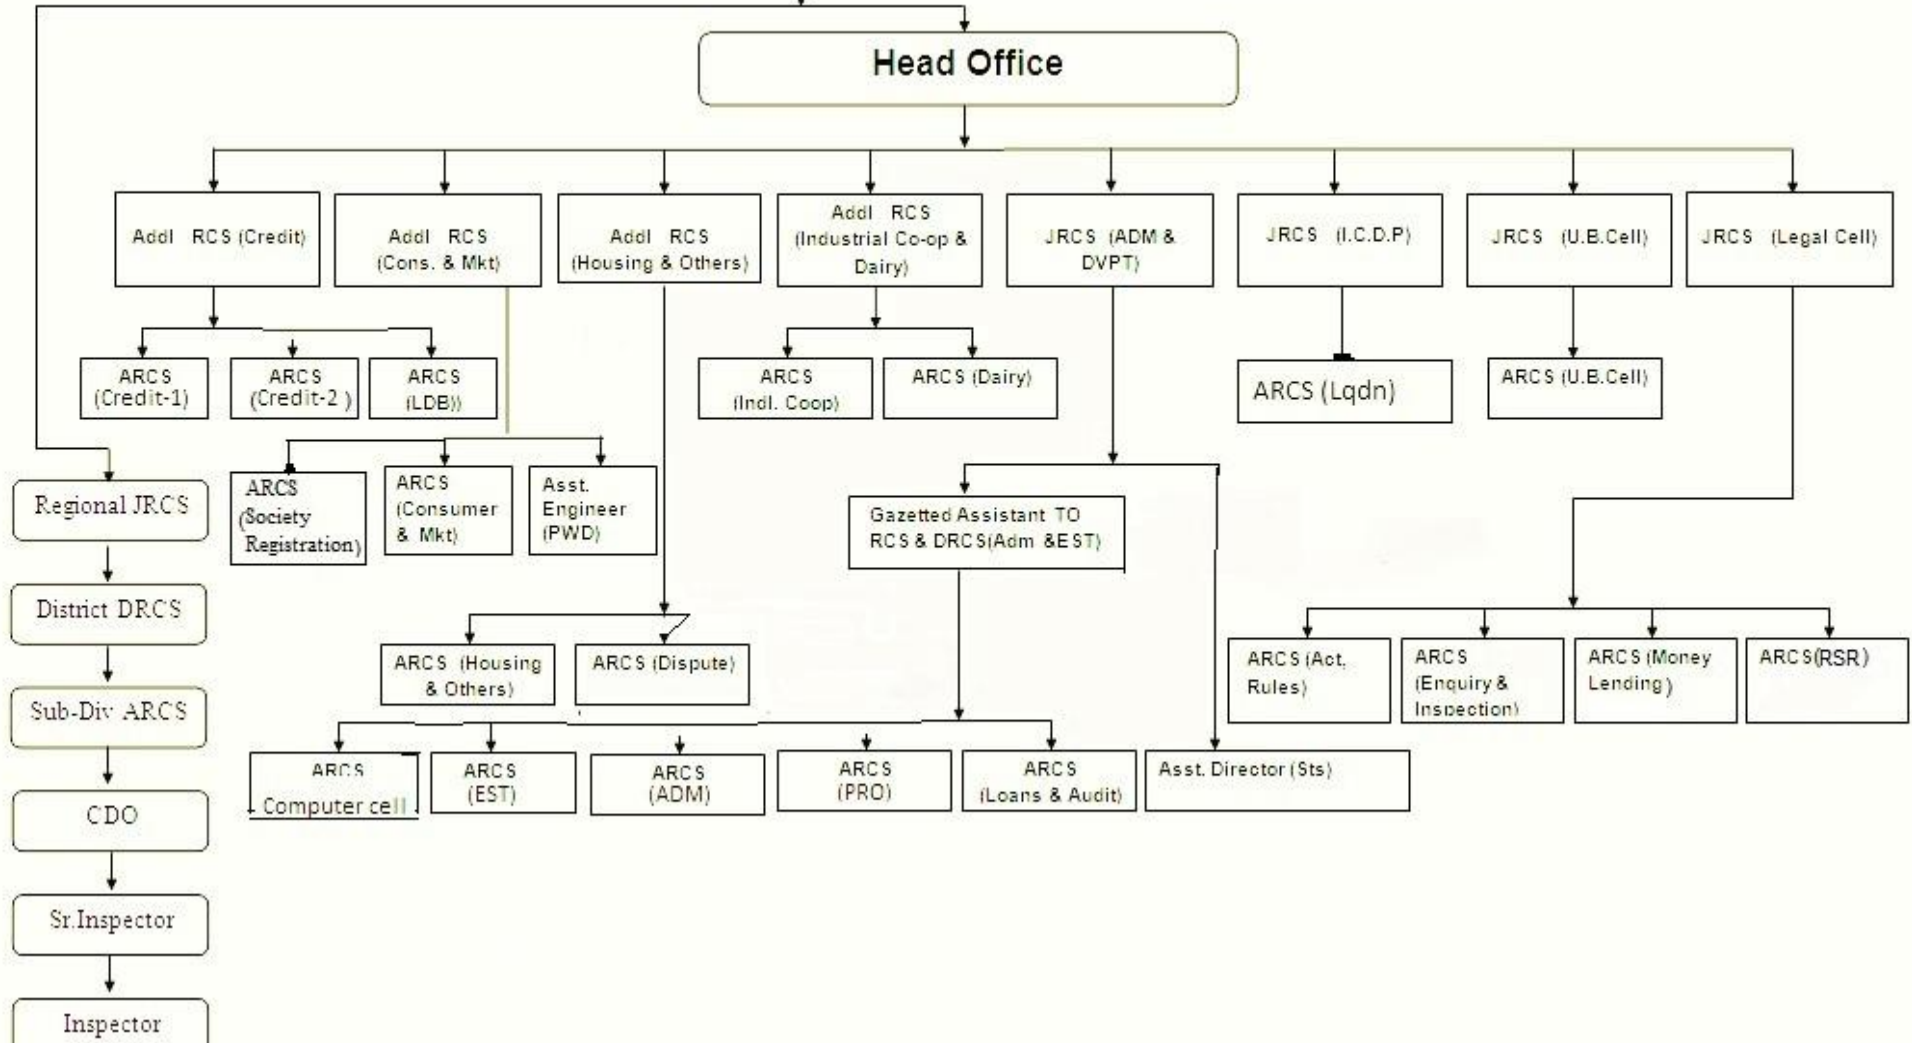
Head Office

Addl RCS (Credit)

Addl RCS (Cons. & Mkt)

Addl RCS (Housing & Others)

Addl RCS (Industrial Co-op & Dairy)

JRCS (ADM & DVPT)

JRCS (I.C.D.P)

JRCS (U.B.Cell)

JRCS (Legal Cell)

ARCS (Credit-1)

ARCS (Credit-2 )

ARCS (LDB))

ARCS (Indl. Coop)

ARCS (Dairy)

ARCS (Lqdn)

ARCS (U.B.Cell)

Regional JRCS

ARCS (Society Registration)

ARCS (Consumer & Mkt)

Asst. Engineer (PWD)

Gazetted Assistant TO RCS & DRCS(Adm &EST)

District DRCS

ARCS (Housing & Others)

ARCS (Dispute)

ARCS (Act, Rules)

ARCS (Enquiry & Inspection)

ARCS (Money Lending)

ARCS(RSR)

Sub-Div ARCS

ARCS Computer cell

ARCS (EST)

ARCS (ADM)

ARCS (PRO)

ARCS (Loans & Audit)

Asst. Director (Sts)

CDO

Sr.Inspector

Inspector